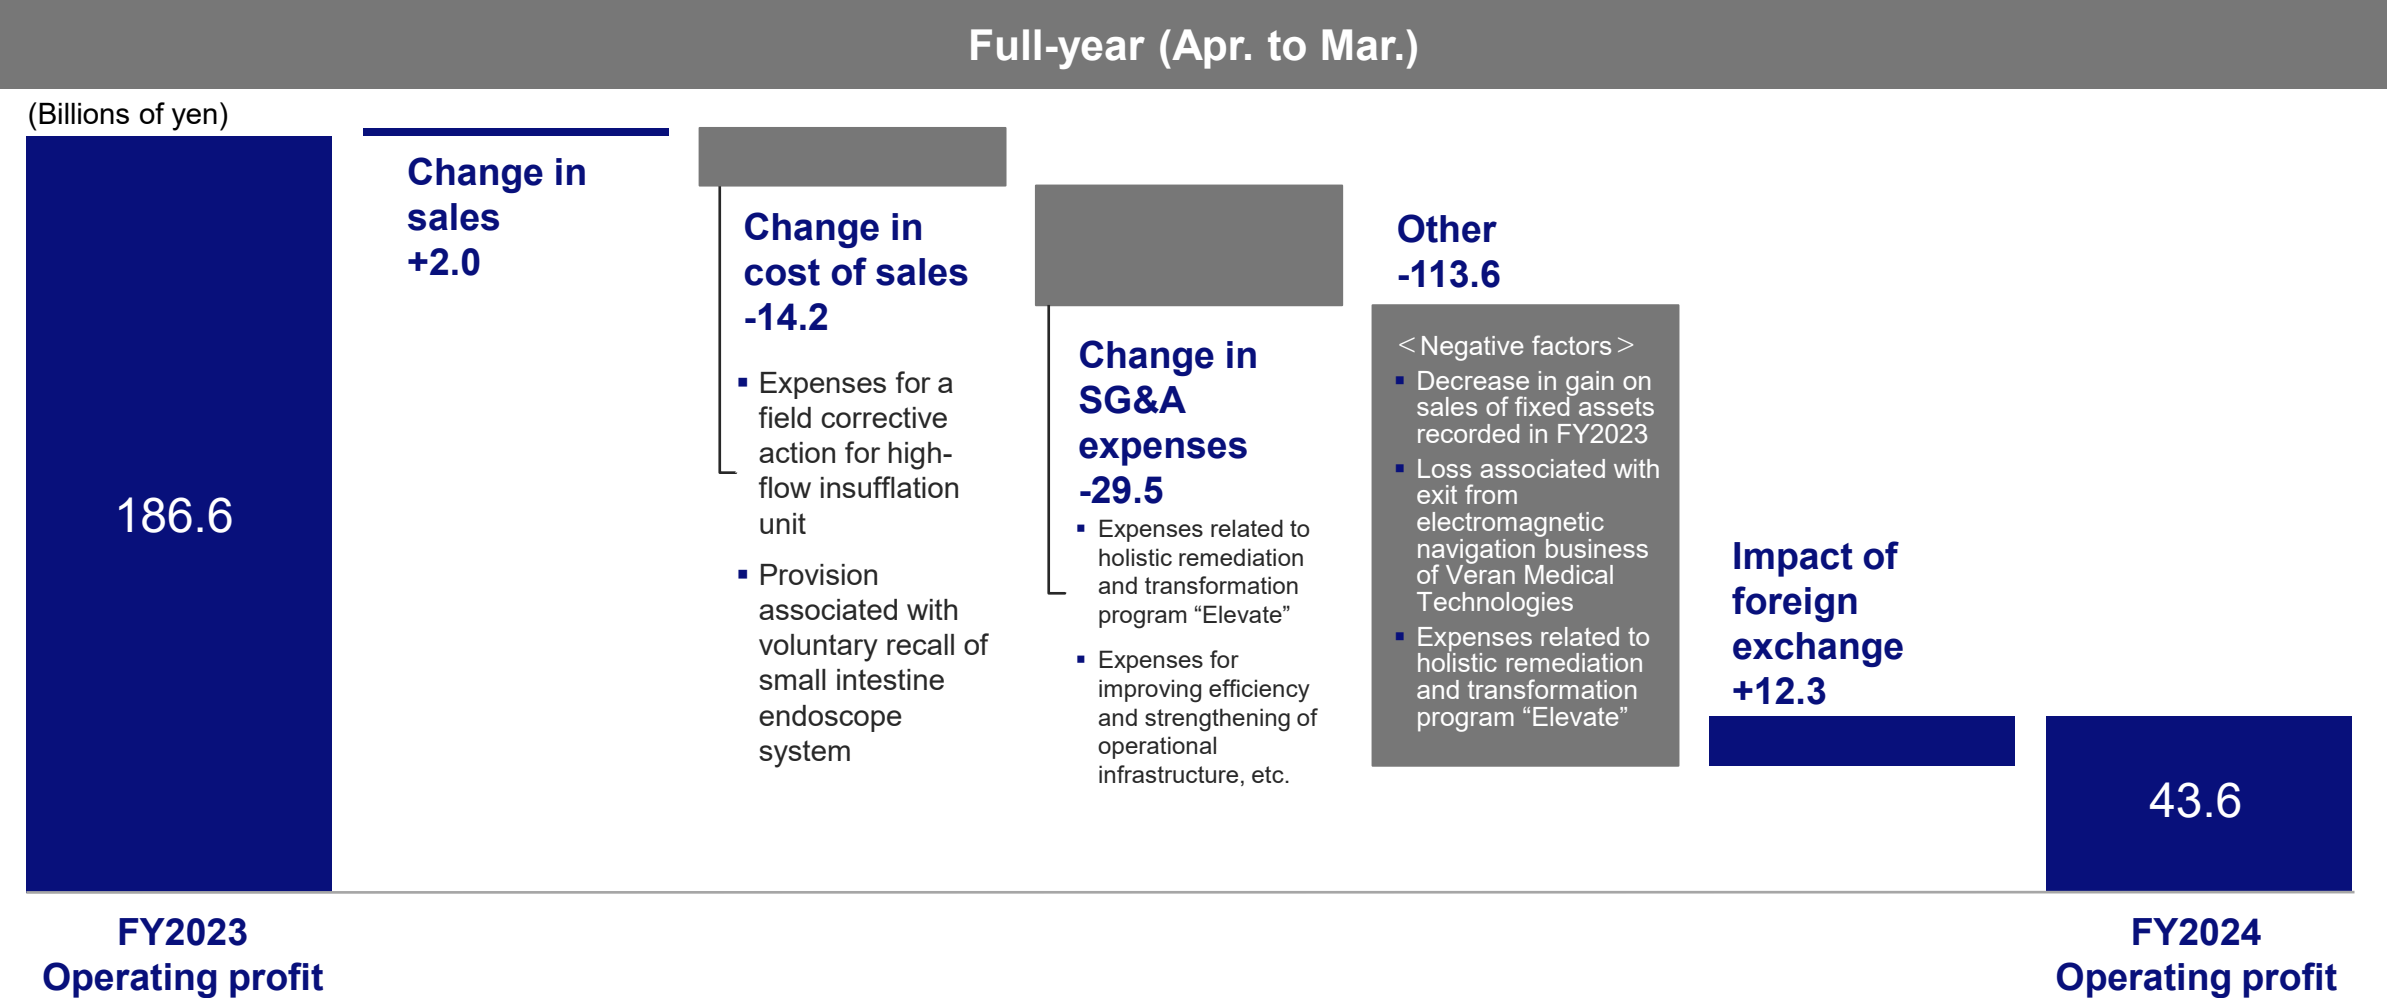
Full-year (Apr. to Mar.)

(Billions of yen)

186.6

Change in sales
+2.0

Change in cost of sales
-14.2

▪ Expenses for a field corrective action for high-flow insufflation unit

▪ Provision associated with voluntary recall of small intestine endoscope system

Change in SG&A expenses
-29.5

▪ Expenses related to holistic remediation and transformation program "Elevate"

▪ Expenses for improving efficiency and strengthening of operational infrastructure, etc.

Other
-113.6

＜Negative factors＞
▪ Decrease in gain on sales of fixed assets recorded in FY2023
▪ Loss associated with exit from electromagnetic navigation business of Veran Medical Technologies
▪ Expenses related to holistic remediation and transformation program "Elevate"

Impact of foreign exchange
+12.3

43.6

FY2023
Operating profit

FY2024
Operating profit